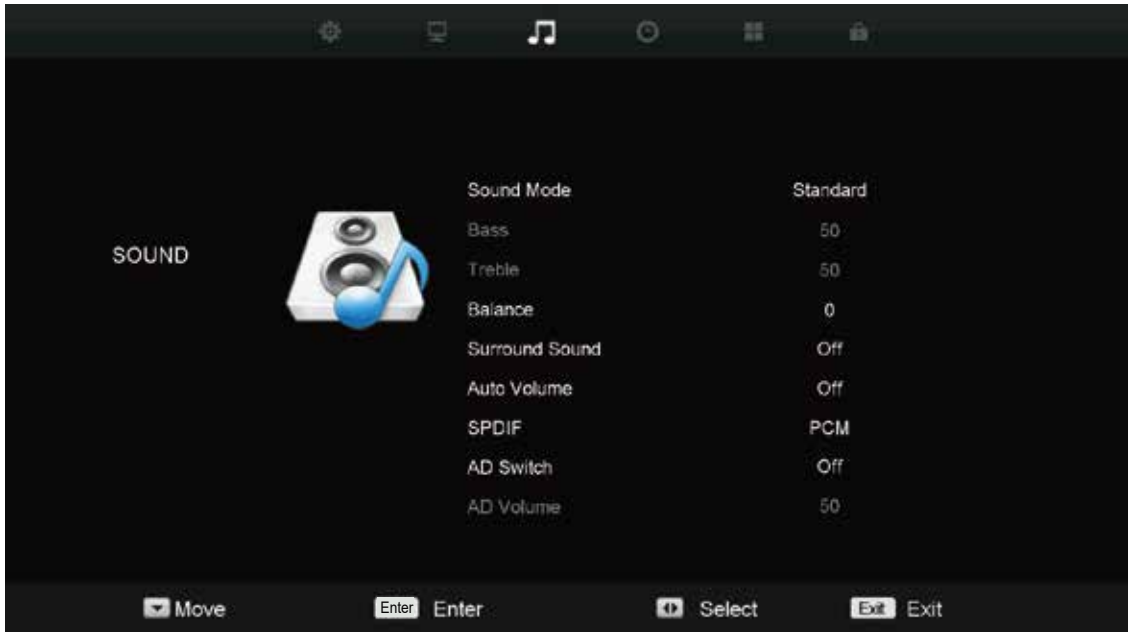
SOUND

| | |
|---|---|
| Sound Mode | Standard |
| Bass | 50 |
| Treble | 50 |
| Balance | 0 |
| Surround Sound | Off |
| Auto Volume | Off |
| SPDIF | PCM |
| AD Switch | Off |
| AD Volume | 50 |

Move Enter Enter Select Exit Exit